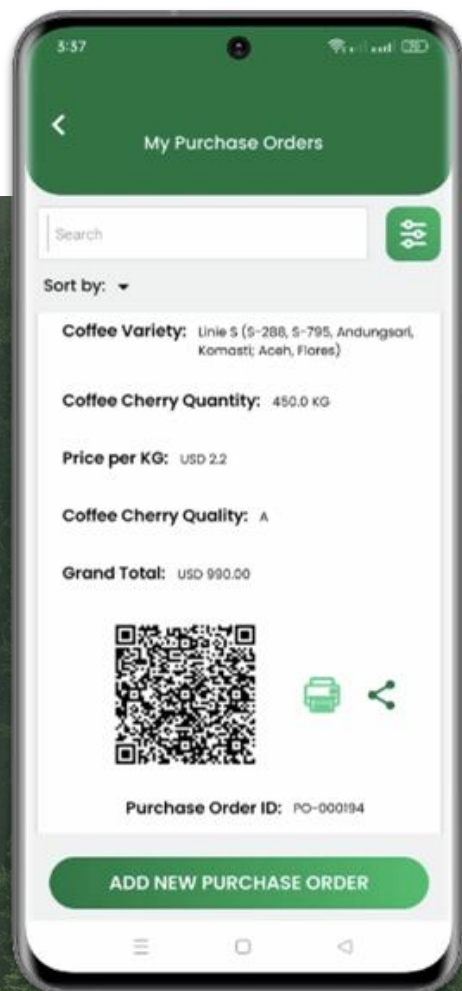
5:57

My Purchase Orders

Search

Sort by:

Coffee Variety: Linie S (S-288, S-795, Andungsari, Komasti; Aceh, Flores)

Coffee Cherry Quantity: 450.0 KG

Price per KG: USD 2.2

Coffee Cherry Quality: A

Grand Total: USD 990.00

Purchase Order ID: PO-000194

ADD NEW PURCHASE ORDER